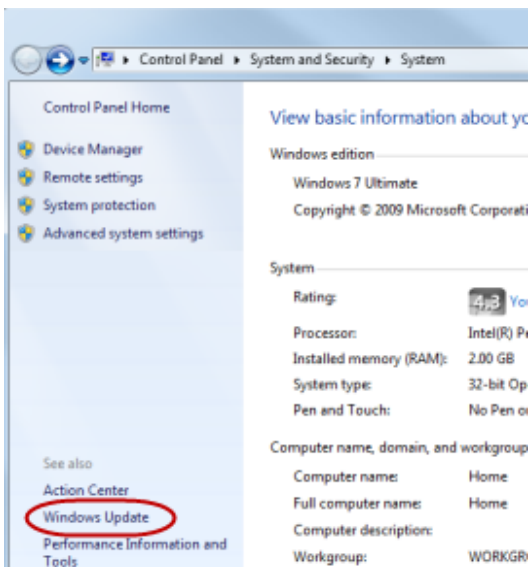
▸ Control Panel ▸ System and Security ▸ System

Control Panel Home

Device Manager

Remote settings

System protection

Advanced system settings

See also

Action Center

Windows Update

Performance Information and Tools

View basic information about yo

Windows edition

Windows 7 Ultimate

Copyright © 2009 Microsoft Corporati

System

| | |
|---|---|
| Rating: | 4.3 You |
| Processor: | Intel(R) Pe |
| Installed memory (RAM): | 2.00 GB |
| System type: | 32-bit Op |
| Pen and Touch: | No Pen o |

Computer name, domain, and workgroup

| | |
|---|---|
| Computer name: | Home |
| Full computer name: | Home |
| Computer description: | |
| Workgroup: | WORKGR |